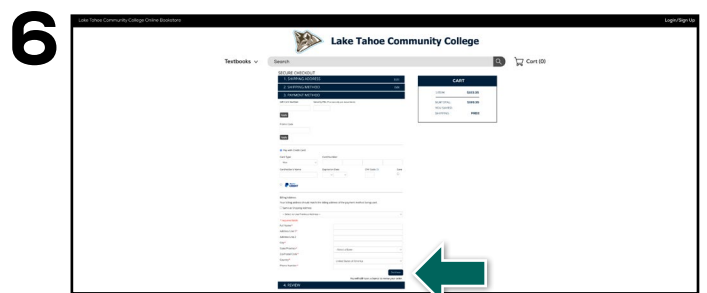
6

Lake Tahoe Community College Online Bookstore

Login/Sign Up

Lake Tahoe Community College

Textbooks

Search

Cart (0)

SECURE CHECKOUT

1. SHIPPING ADDRESS

2. SHIPPING METHOD

3. PAYMENT METHOD

CART

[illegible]

Pay with Credit Card

PayPal

Billing Address

Continue

4. REVIEW